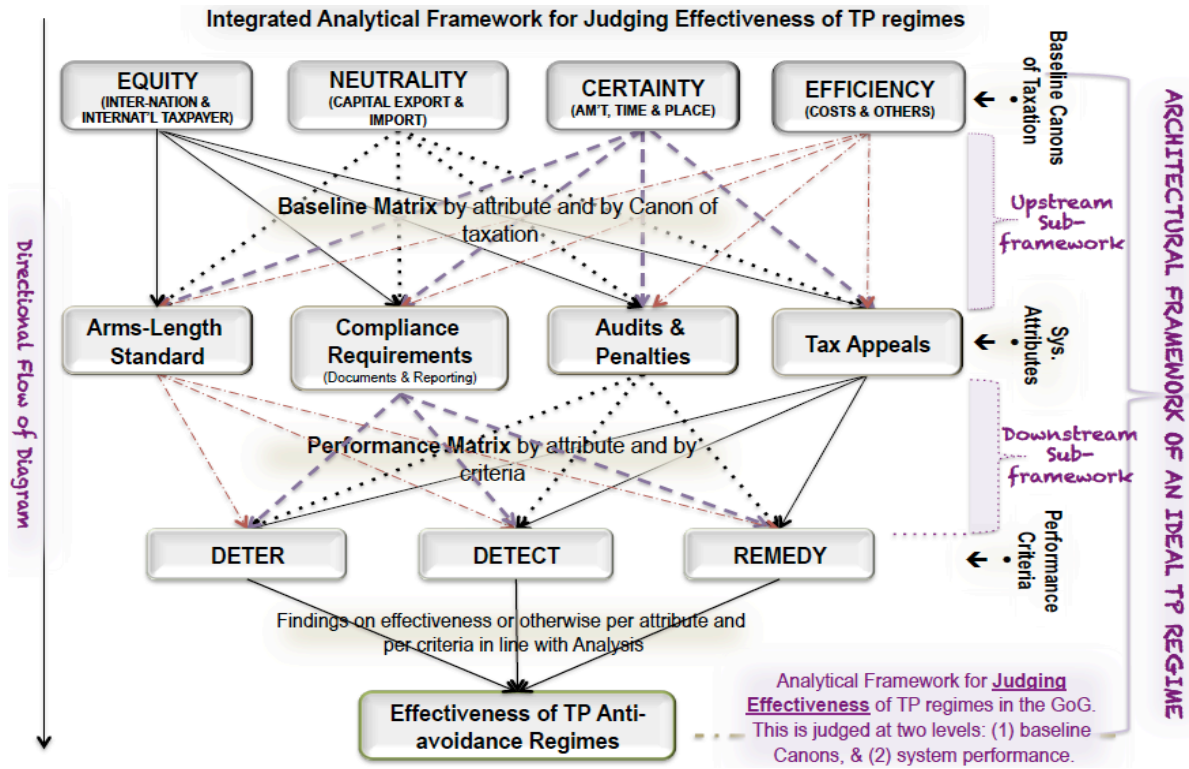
Integrated Analytical Framework for Judging Effectiveness of TP regimes

Directional Flow of Diagram

EQUITY
(INTER-NATION & INTERNAT'L TAXPAYER)

NEUTRALITY
(CAPITAL EXPORT & IMPORT)

CERTAINTY
(AM'T, TIME & PLACE)

EFFICIENCY
(COSTS & OTHERS)

Baseline Canons of Taxation

Baseline Matrix by attribute and by Canon of taxation

Upstream Sub-framework

Arms-Length Standard

Compliance Requirements
(Documents & Reporting)

Audits & Penalties

Tax Appeals

Sys. Attributes

Performance Matrix by attribute and by criteria

Downstream Sub-framework

DETER

DETECT

REMEDY

Performance Criteria

Findings on effectiveness or otherwise per attribute and per criteria in line with Analysis

Effectiveness of TP Anti-avoidance Regimes

Analytical Framework for Judging Effectiveness of TP regimes in the GoG. This is judged at two levels: (1) baseline Canons, & (2) system performance.

ARCHITECTURAL FRAMEWORK OF AN IDEAL TP REGIME